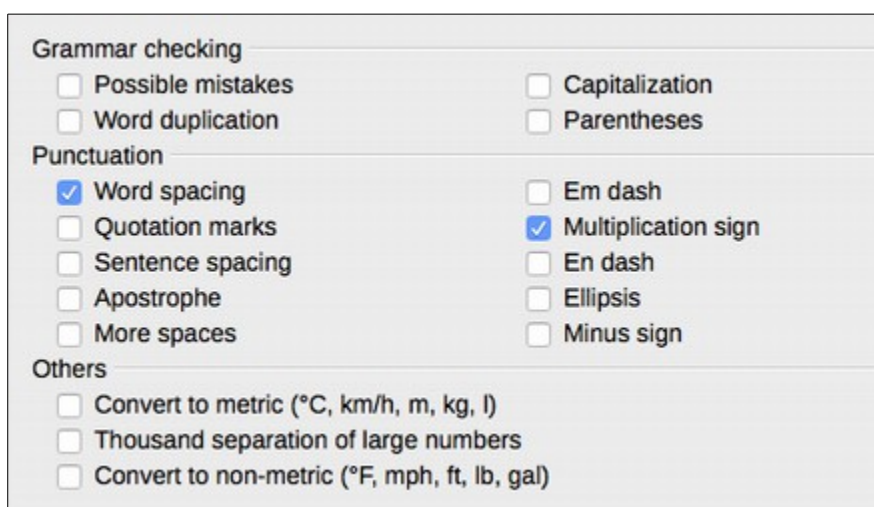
Grammar checking

Possible mistakes
Word duplication

Capitalization
Parentheses

Punctuation

Word spacing
Quotation marks
Sentence spacing
Apostrophe
More spaces

Em dash
Multiplication sign
En dash
Ellipsis
Minus sign

Others

Convert to metric (°C, km/h, m, kg, l)
Thousand separation of large numbers
Convert to non-metric (°F, mph, ft, lb, gal)